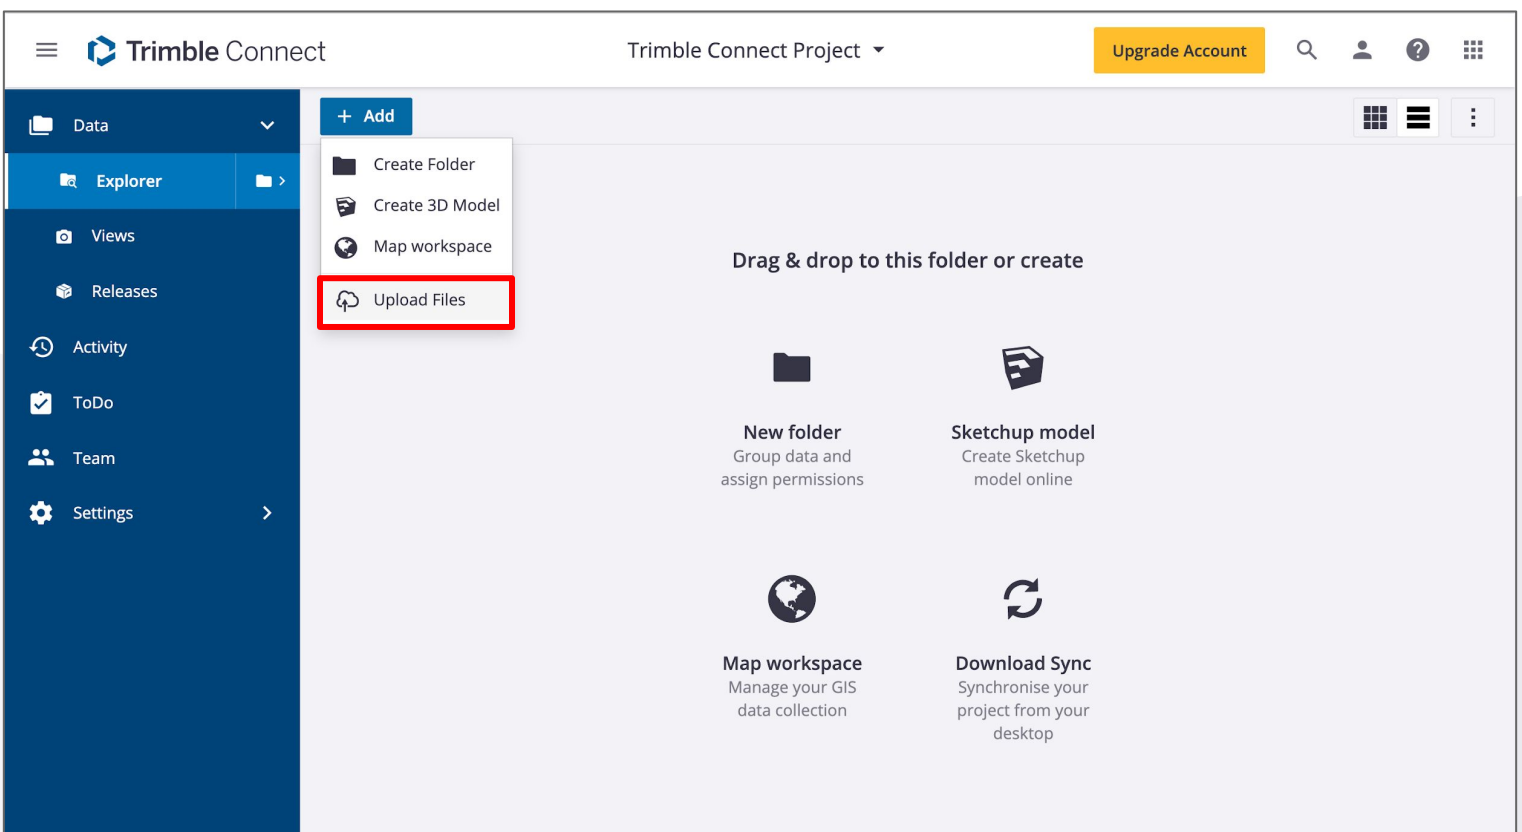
Trimble Connect

Trimble Connect Project

Upgrade Account

Data

Explorer

Views

Releases

Activity

ToDo

Team

Settings

+ Add

Create Folder

Create 3D Model

Map workspace

Upload Files

Drag & drop to this folder or create

New folder
Group data and assign permissions

Sketchup model
Create Sketchup model online

Map workspace
Manage your GIS data collection

Download Sync
Synchronise your project from your desktop